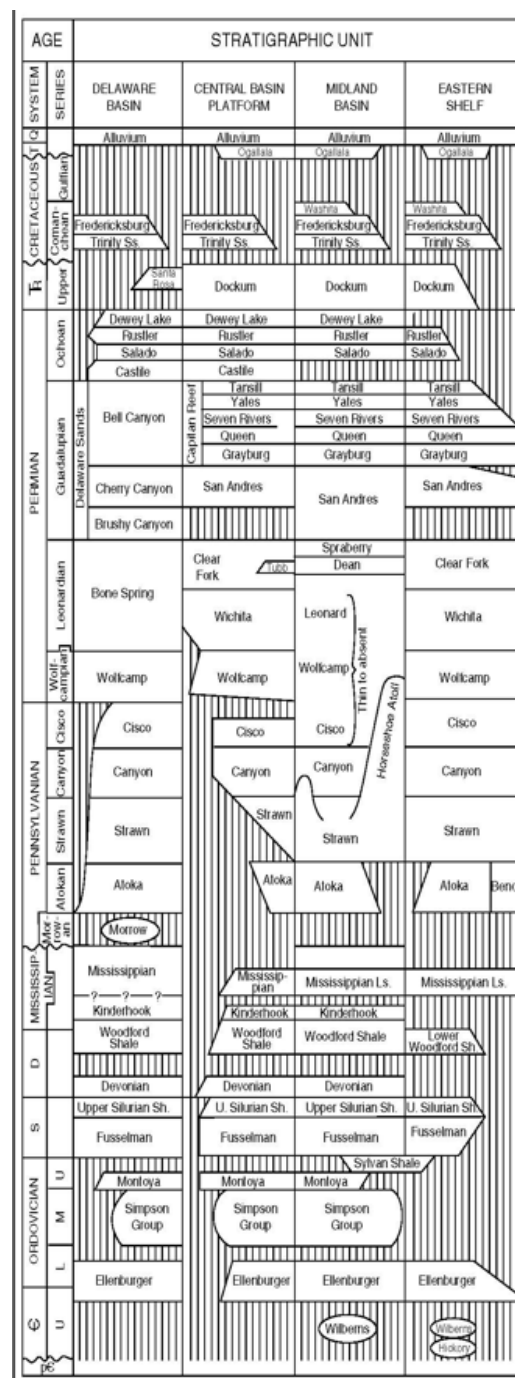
AGE

STRATIGRAPHIC UNIT

SYSTEM | SERIES

DELAWARE BASIN

CENTRAL BASIN PLATFORM

MIDLAND BASIN

EASTERN SHELF

Q

Alluvium | Alluvium | Alluvium | Alluvium

T

Ogallala | Ogallala | Ogallala

CRETACEOUS

Gulfian

Comanchean

Washita | Washita

Fredericksburg | Fredericksburg | Fredericksburg | Fredericksburg

Trinity Ss. | Trinity Ss. | Trinity Ss. | Trinity Ss.

Tr

Upper

Santa Rosa

Dockum | Dockum | Dockum

PERMIAN

Ochoan

Dewey Lake | Dewey Lake | Dewey Lake

Rustler | Rustler | Rustler | Rustler

Salado | Salado | Salado | Salado

Castile | Castile

Guadalupian

Delaware Sands

Capitan Reef

Bell Canyon

Tansill | Tansill | Tansill

Yates | Yates | Yates

Seven Rivers | Seven Rivers | Seven Rivers

Queen | Queen | Queen

Grayburg | Grayburg | Grayburg

Cherry Canyon | San Andres | San Andres | San Andres

Brushy Canyon

Leonardian

Spraberry

Bone Spring

Clear Fork | Tubb | Dean | Clear Fork

Wichita | Leonard | Wichita

Wolfcampian

Wolfcamp | Wolfcamp | Wolfcamp | Wolfcamp

Thin to absent

Horseshoe Atoll

PENNSYLVANIAN

Cisco

Cisco | Cisco | Cisco | Cisco

Canyon

Canyon | Canyon | Canyon | Canyon

Strawn

Strawn | Strawn | Strawn | Strawn

Atokan

Atoka | Atoka | Atoka | Atoka | Bend

Morrowan

Morrow

MISSISSIPPIAN

Mississippian | Mississippian | Mississippian Ls. | Mississippian Ls.

—?—?—?—

Kinderhook | Kinderhook | Kinderhook

D

Woodford Shale | Woodford Shale | Woodford Shale | Lower Woodford Sh.

Devonian | Devonian | Devonian

S

Upper Silurian Sh. | U. Silurian Sh. | Upper Silurian Sh. | U. Silurian Sh.

Fusselman | Fusselman | Fusselman | Fusselman

ORDOVICIAN

U

Sylvan Shale

Montoya | Montoya | Montoya

M

Simpson Group | Simpson Group | Simpson Group

L

Ellenburger | Ellenburger | Ellenburger | Ellenburger

Є

U

Wilberns | Wilberns

Hickory

pЄ